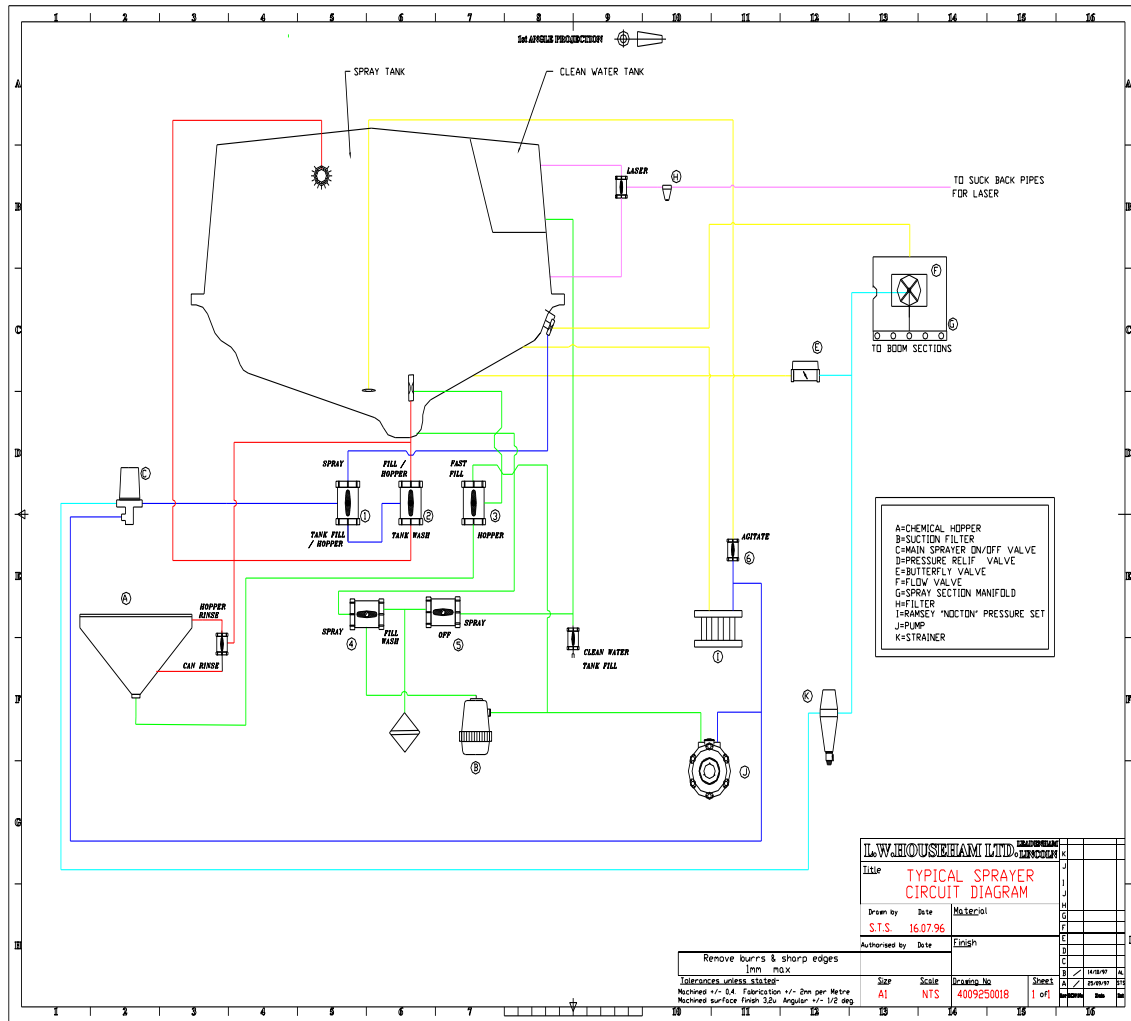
1 2 3 4 5 6 7 8 9 10 11 12 13 14 15 16

1st ANGLE PROJECTION

SPRAY TANK

CLEAN WATER TANK

LASER

H

TO SUCK BACK PIPES FOR LASER

F

G

TO BOOM SECTIONS

E

C

SPRAY

FILL / HOPPER

FAST FILL

1

2

3

TANK FILL / HOPPER

TANK WASH

HOPPER

AGITATE

6

A

HOPPER RINSE

CAN RINSE

SPRAY

4

FILL WASH

OFF

SPRAY

5

CLEAN WATER TANK FILL

I

K

B

J

A=CHEMICAL HOPPER
B=SUCTION FILTER
C=MAIN SPRAYER ON/OFF VALVE
D=PRESSURE RELIF VALVE
E=BUTTERFLY VALVE
F=FLOW VALVE
G=SPRAY SECTION MANIFOLD
H=FILTER
I=RAMSEY "NOCTON" PRESSURE SET
J=PUMP
K=STRAINER

A B C D E F G H

L.W.HOUSEHAM LTD. LEADENHAM LINCOLN

Title
TYPICAL SPRAYER CIRCUIT DIAGRAM

Drawn by S.T.S.
Date 16.07.96
Material

Authorised by
Date
Finish

Remove burrs & sharp edges 1mm max

Tolerances unless stated-
Machined +/- 0.4. Fabrication +/- 2mm per Metre
Machined surface finish 3.2u Angular +/- 1/2 deg

Size A1
Scale NTS
Drawing No 4009250018
Sheet 1 of 1

K J I H G F E D C B A

14/12/97
25/09/97